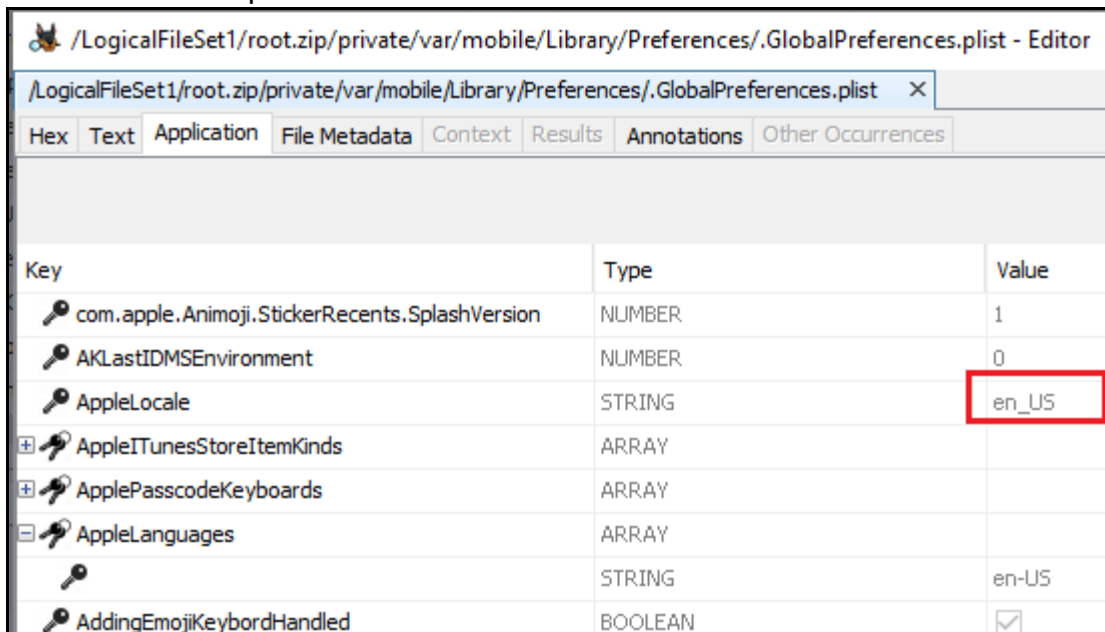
/LogicalFileSet1/root.zip/private/var/mobile/Library/Preferences/.GlobalPreferences.plist - Editor

/LogicalFileSet1/root.zip/private/var/mobile/Library/Preferences/.GlobalPreferences.plist ×

Hex Text Application File Metadata Context Results Annotations Other Occurrences

| Key | Type | Value |
|---|---|---|
| com.apple.Animoji.StickerRecents.SplashVersion | NUMBER | 1 |
| AKLastIDMSEnvironment | NUMBER | 0 |
| AppleLocale | STRING | en_US |
| AppleITunesStoreItemKinds | ARRAY | |
| ApplePasscodeKeyboards | ARRAY | |
| AppleLanguages | ARRAY | |
| | STRING | en-US |
| AddingEmojiKeybordHandled | BOOLEAN | |